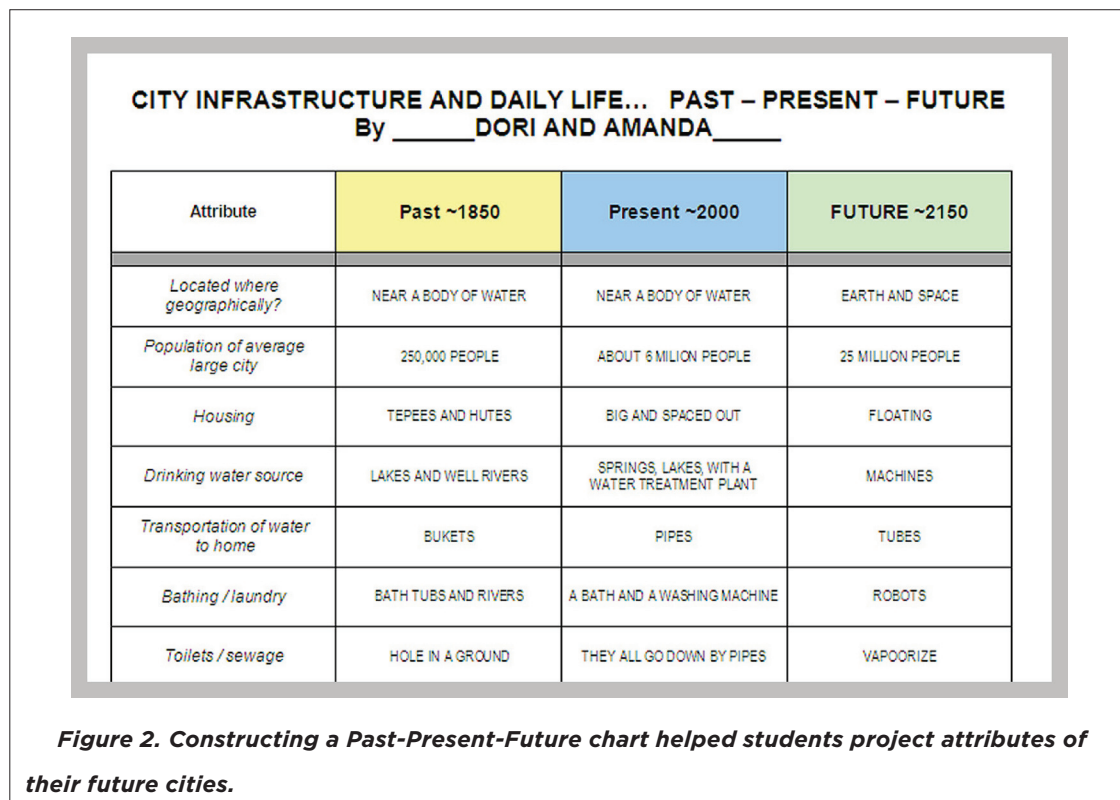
CITY INFRASTRUCTURE AND DAILY LIFE... PAST – PRESENT – FUTURE
By ______DORI AND AMANDA_____

| Attribute | Past ~1850 | Present ~2000 | FUTURE ~2150 |
|---|---|---|---|
| Located where geographically? | NEAR A BODY OF WATER | NEAR A BODY OF WATER | EARTH AND SPACE |
| Population of average large city | 250,000 PEOPLE | ABOUT 6 MILION PEOPLE | 25 MILLION PEOPLE |
| Housing | TEPEES AND HUTES | BIG AND SPACED OUT | FLOATING |
| Drinking water source | LAKES AND WELL RIVERS | SPRINGS, LAKES, WITH A WATER TREATMENT PLANT | MACHINES |
| Transportation of water to home | BUKETS | PIPES | TUBES |
| Bathing / laundry | BATH TUBS AND RIVERS | A BATH AND A WASHING MACHINE | ROBOTS |
| Toilets / sewage | HOLE IN A GROUND | THEY ALL GO DOWN BY PIPES | VAPOORIZE |

Figure 2. Constructing a Past-Present-Future chart helped students project attributes of their future cities.